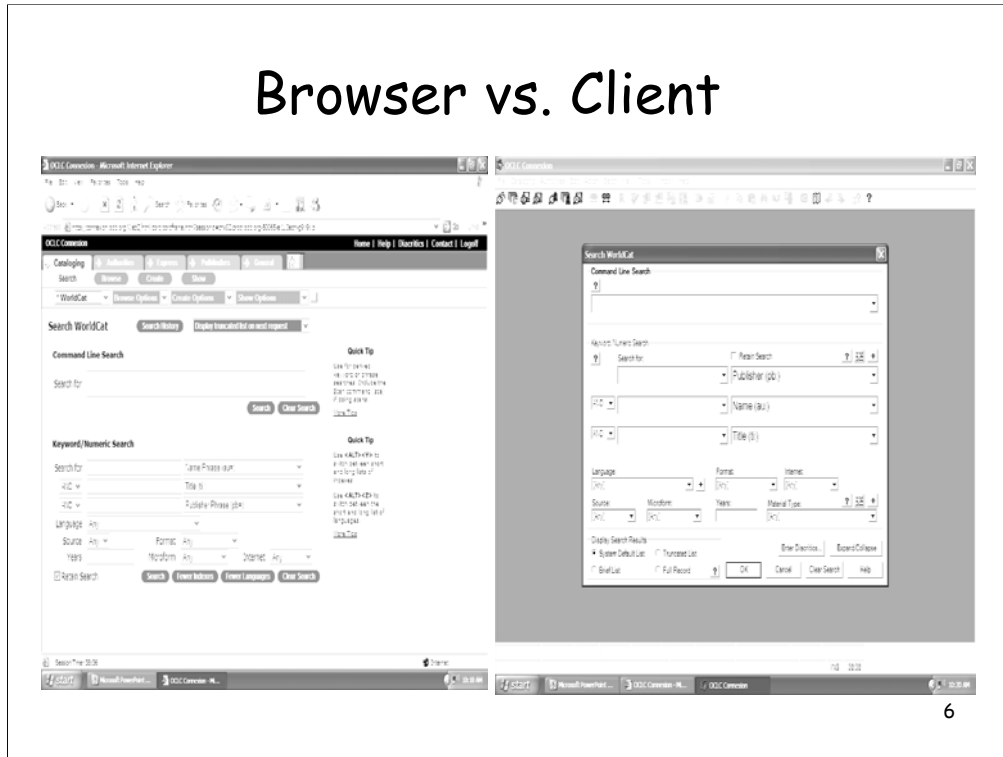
Browser vs. Client

OCLC Connexion - Microsoft Internet Explorer

OCLC Connexion

Home | Help | Diacritics | Contact | Logoff

Cataloging

Authorities

Express

Publishers

General

Search

Browse

Create

Show

WorldCat

Browse Options

Create Options

Show Options

Search WorldCat

Search History

Display truncated list on next request

Command Line Search

Search for:

Search

Clear Search

Quick Tip

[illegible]

Keyword/Numeric Search

Search for:

Name Phrase (au:)

AND

Title (ti:)

AND

Publisher Phrase (pb:)

Language

Any

Source

Any

Format

Any

Years

Microform

Any

Internet

Any

Retain Search

Search

Fewer Indexes

Fewer Languages

Clear Search

Quick Tip

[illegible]

start

Microsoft PowerPoint...

OCLC Connexion - M...

OCLC Connexion

Search WorldCat

Command Line Search

Keyword/Numeric Search

Search for:

Retain Search

Publisher (pb:)

AND

Name (au:)

AND

Title (ti:)

Language

Format

Internet

Source

Microform

Years

Material Type

Display Search Results

System Default List

Truncated List

Brief List

Full Record

Enter Diacritics...

Expand/Collapse

OK

Cancel

Clear Search

Help

start

Microsoft PowerPoint...

OCLC Connexion - M...

OCLC Connexion

6